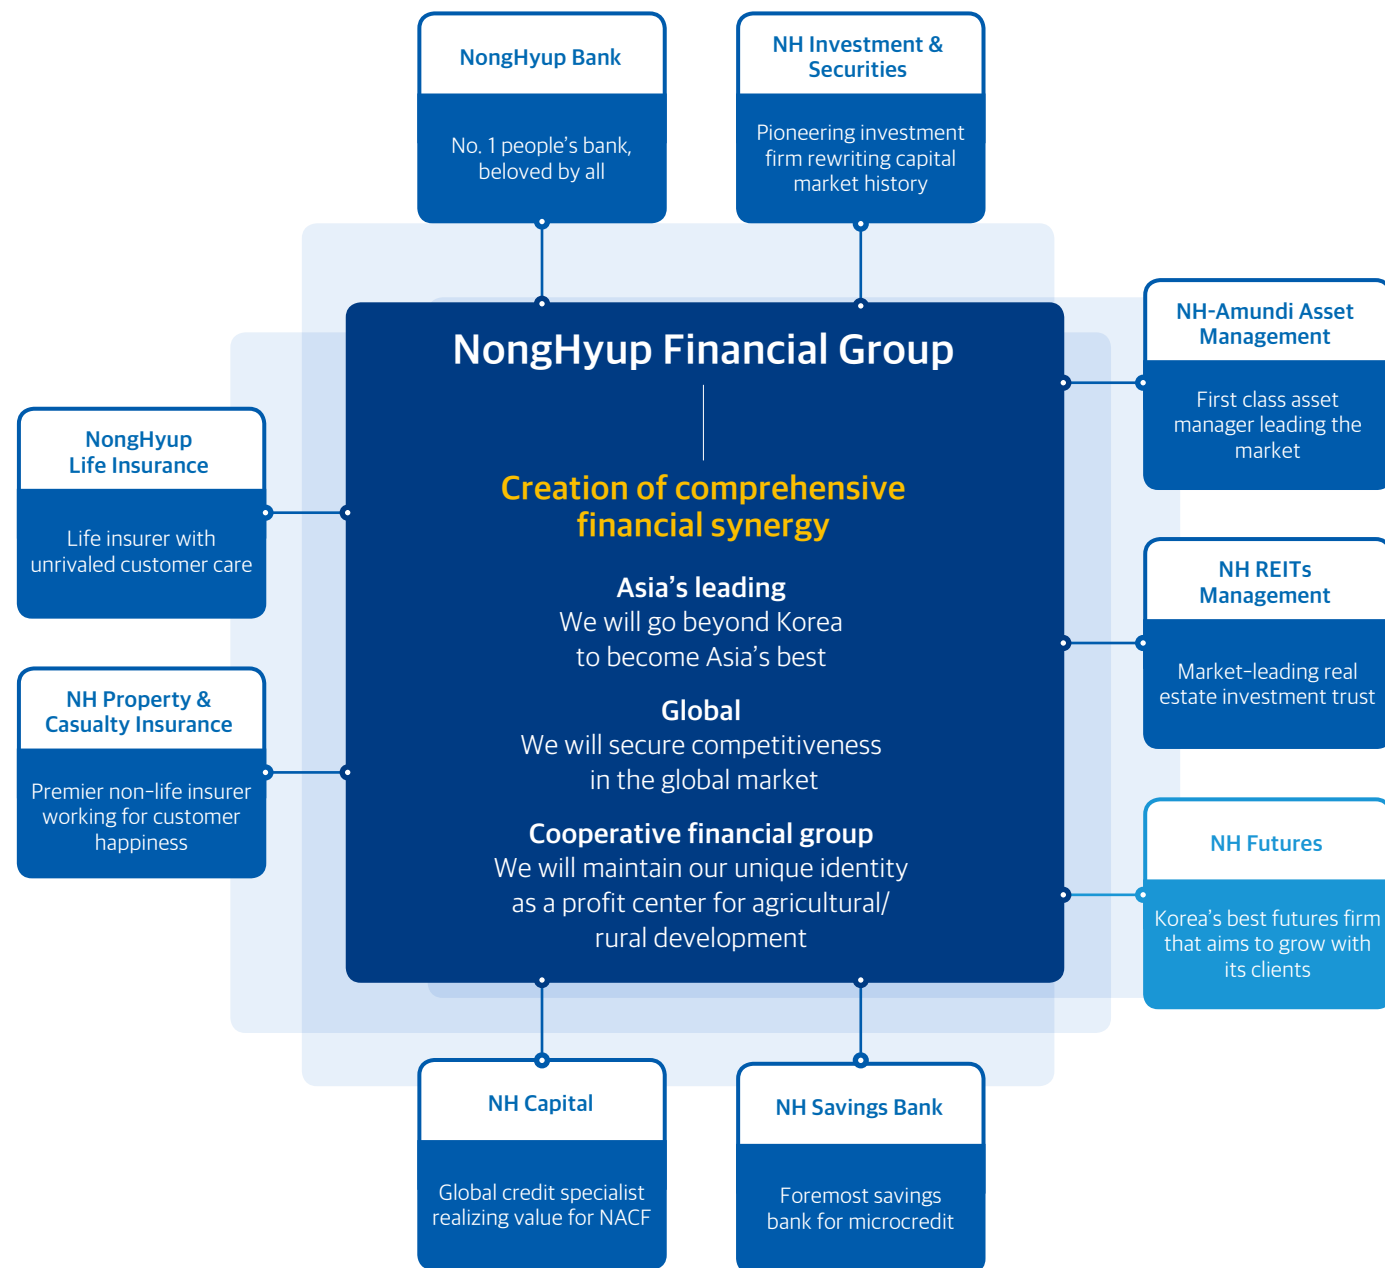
NongHyup Bank

No. 1 people's bank, beloved by all

NH Investment & Securities

Pioneering investment firm rewriting capital market history

NH-Amundi Asset Management

First class asset manager leading the market

NongHyup Life Insurance

Life insurer with unrivaled customer care

NongHyup Financial Group

Creation of comprehensive financial synergy

Asia's leading
We will go beyond Korea to become Asia's best

Global
We will secure competitiveness in the global market

Cooperative financial group
We will maintain our unique identity as a profit center for agricultural/ rural development

NH REITs Management

Market-leading real estate investment trust

NH Property & Casualty Insurance

Premier non-life insurer working for customer happiness

NH Futures

Korea's best futures firm that aims to grow with its clients

NH Capital

Global credit specialist realizing value for NACF

NH Savings Bank

Foremost savings bank for microcredit